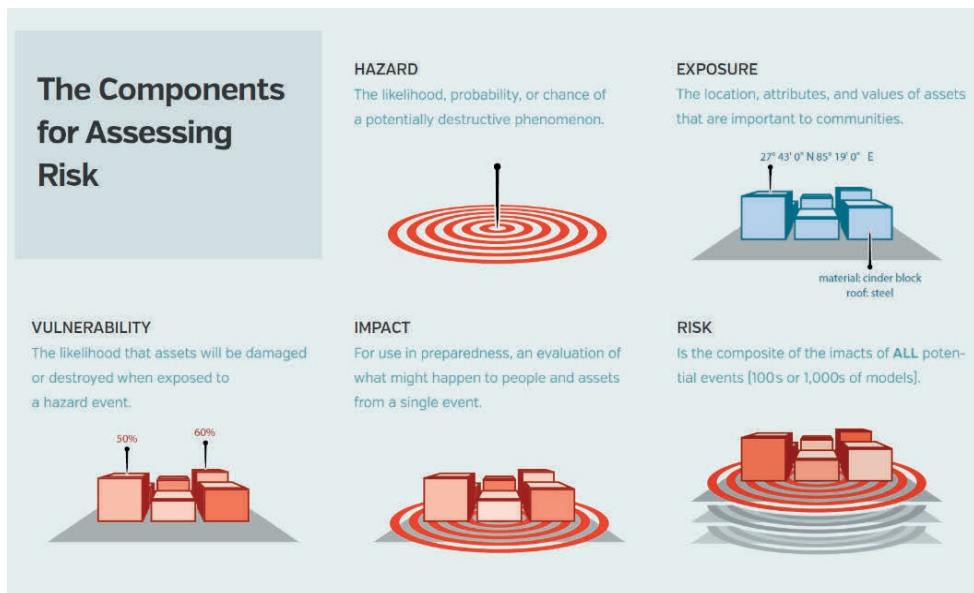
The Components for Assessing Risk

HAZARD
The likelihood, probability, or chance of a potentially destructive phenomenon.

EXPOSURE
The location, attributes, and values of assets that are important to communities.

27° 43' 0" N 85° 19' 0" E

material: cinder block
roof: steel

VULNERABILITY
The likelihood that assets will be damaged or destroyed when exposed to a hazard event.

50%
60%

IMPACT
For use in preparedness, an evaluation of what might happen to people and assets from a single event.

RISK
Is the composite of the imacts of ALL potential events (100s or 1,000s of models).